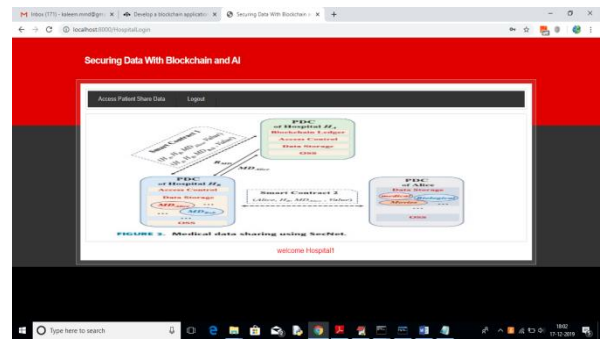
M Inbox (771) - kaleem.mmd@gm ×
Develop a blockchain application ×
Securing Data With Blockchain ×
+

localhost:8000/HospitalLogin

Securing Data With Blockchain and AI

Access Patient Share Data
Logout

Smart Contract 1
PDC
of Hospital $H_x$
Blockchain Ledger
Access Control
Data Storage
OSN
$H_x$
$MD_{Alice}$
PDC
of Hospital $H_y$
Access Control
Data Storage
OSN
Smart Contract 2
PDC
of Alice
Data Storage
OSN

FIGURE 2. Medical data sharing using SecNet.

welcome Hospital1

Type here to search

18:02
17-12-2019